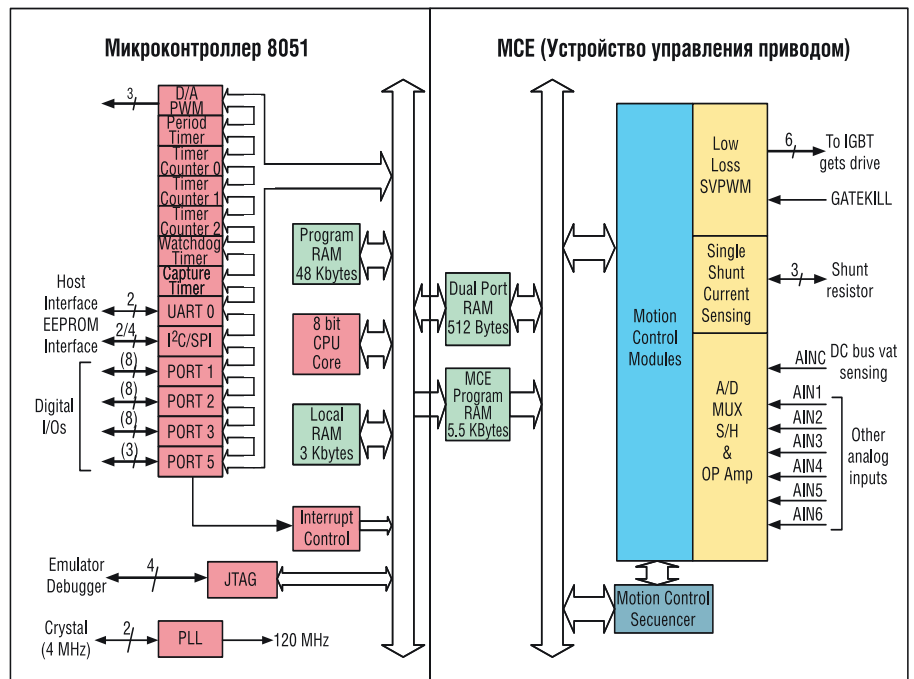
Микроконтроллер 8051

MCE (Устройство управления приводом)

3
D/A PWM
Period Timer
Timer Counter 0
Timer Counter 1
Timer Counter 2
Watchdog Timer
Capture Timer
Host Interface EEPROM Interface
2
UART 0
2/4
I$^2$C/SPI
Digital I/Os
(8)
PORT 1
(8)
PORT 2
(8)
PORT 3
(3)
PORT 5

Program RAM 48 Kbytes
8 bit CPU Core
Local RAM 3 Kbytes
Interrupt Control

Dual Port RAM 512 Bytes
MCE Program RAM 5.5 KBytes

Emulator Debugger
4
JTAG
Crystal (4 MHz)
2
PLL
120 MHz

Motion Control Modules
Low Loss SVPWM
6
To IGBT gets drive
GATEKILL
Single Shunt Current Sensing
3
Shunt resistor
A/D MUX S/H & OP Amp
AINC
DC bus vat sensing
AIN1
AIN2
AIN3
AIN4
AIN5
AIN6
Other analog inputs
Motion Control Secuencer